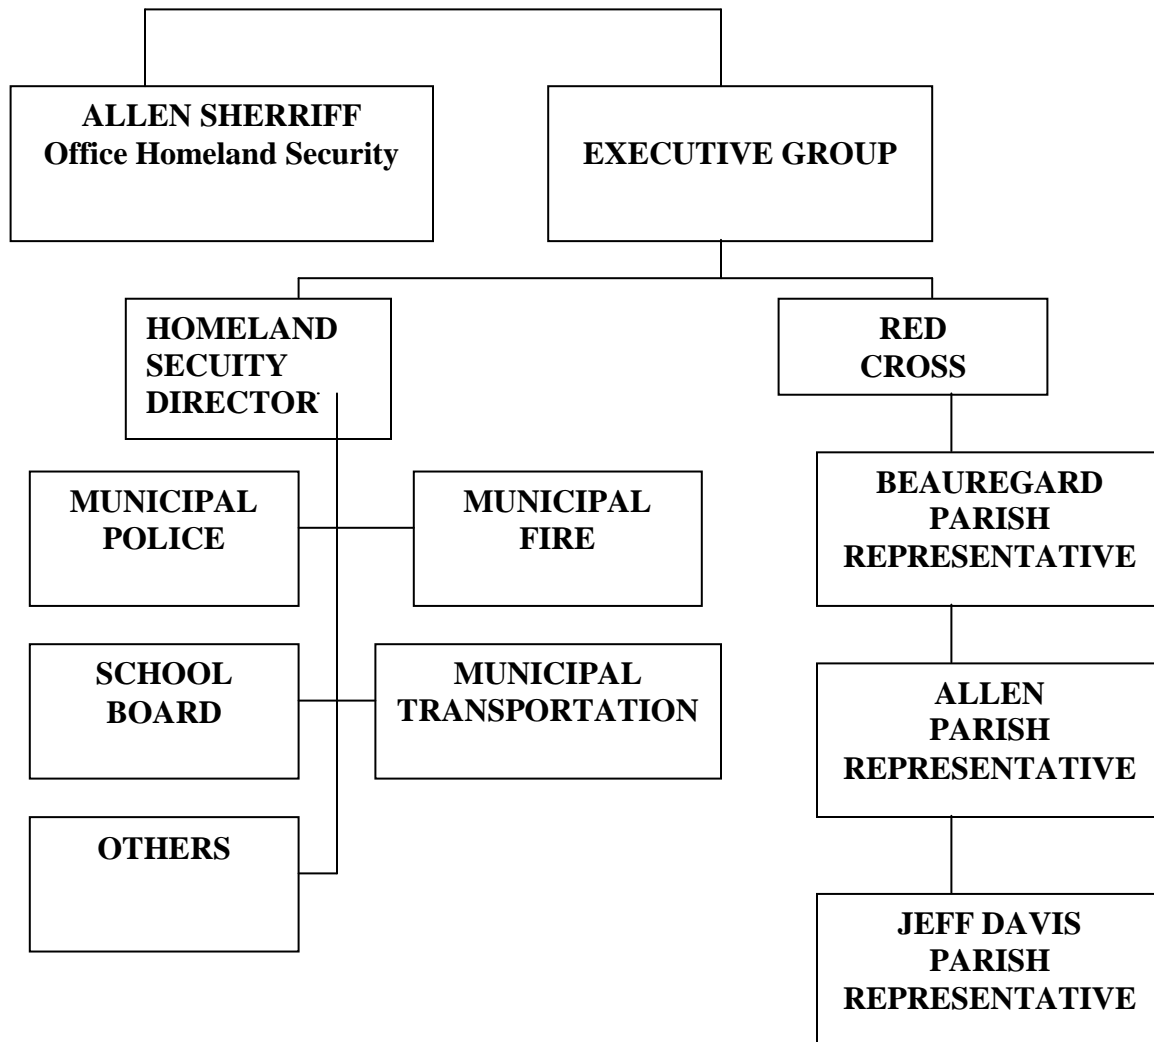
ALLEN SHERRIFF
Office Homeland Security

EXECUTIVE GROUP

HOMELAND SECUITY DIRECTOR

RED CROSS

MUNICIPAL POLICE

MUNICIPAL FIRE

BEAUREGARD PARISH REPRESENTATIVE

SCHOOL BOARD

MUNICIPAL TRANSPORTATION

ALLEN PARISH REPRESENTATIVE

OTHERS

JEFF DAVIS PARISH REPRESENTATIVE